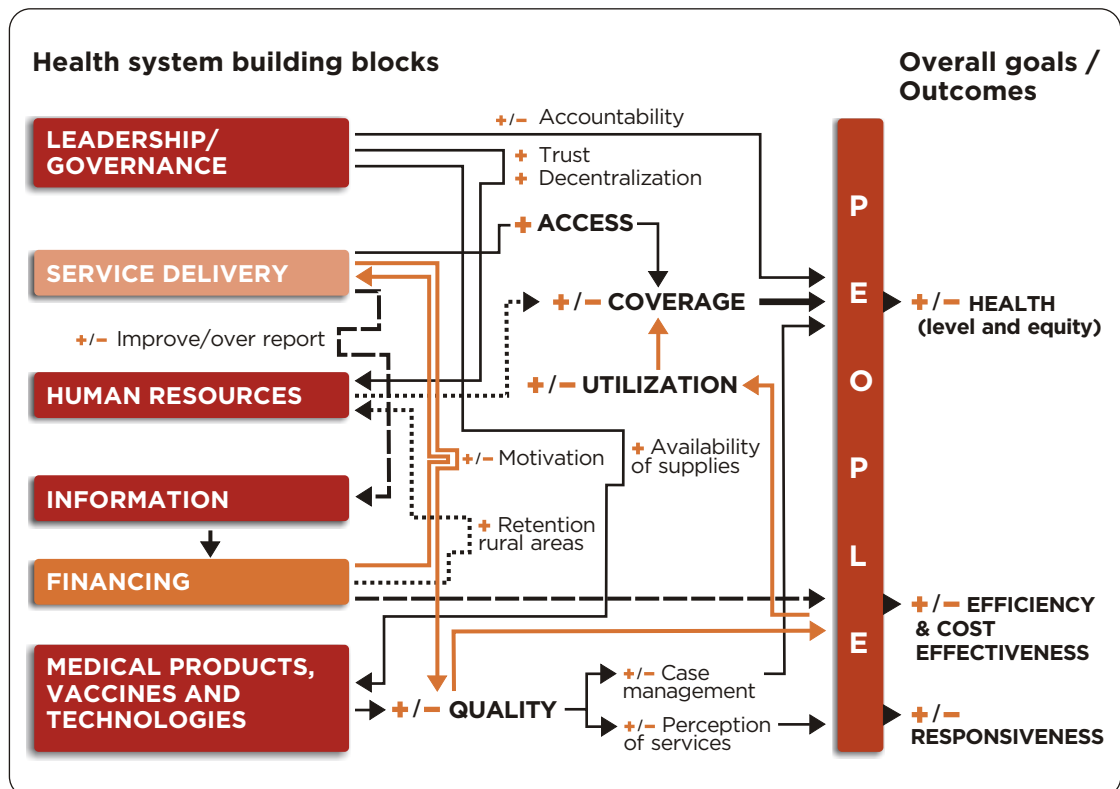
Health system building blocks

Overall goals / Outcomes

LEADERSHIP/ GOVERNANCE

+/− Accountability

+ Trust

+ Decentralization

+ ACCESS

SERVICE DELIVERY

+/− COVERAGE

+/− Improve/over report

HUMAN RESOURCES

+/− UTILIZATION

+/− Motivation

+ Availability of supplies

INFORMATION

+ Retention rural areas

FINANCING

MEDICAL PRODUCTS, VACCINES AND TECHNOLOGIES

+/− QUALITY

+/− Case management

+/− Perception of services

P
E
O
P
L
E

+/− HEALTH (level and equity)

+/− EFFICIENCY & COST EFFECTIVENESS

+/− RESPONSIVENESS